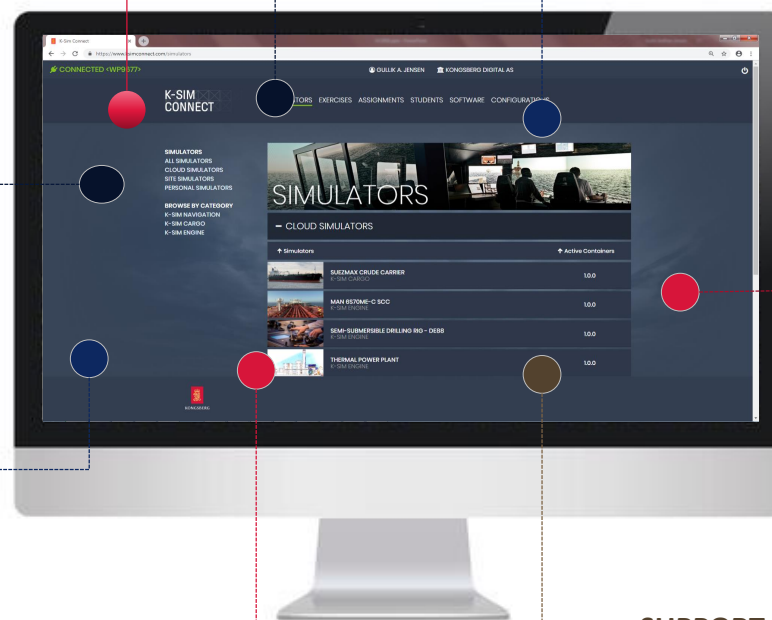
K-Sim Connect

https://www.ksimconnect.com/simulators

CONNECTED <WP9577>

GULLIK A. JENSEN

KONGSBERG DIGITAL AS

K-SIM CONNECT

SIMULATORS EXERCISES ASSIGNMENTS STUDENTS SOFTWARE CONFIGURATIONS

SIMULATORS
ALL SIMULATORS
CLOUD SIMULATORS
SITE SIMULATORS
PERSONAL SIMULATORS

BROWSE BY CATEGORY
K-SIM NAVIGATION
K-SIM CARGO
K-SIM ENGINE

SIMULATORS

– CLOUD SIMULATORS

| ↑ Simulators | ↑ Active Containers |
|---|---|
| SUEZMAX CRUDE CARRIER K-SIM CARGO | 1.0.0 |
| MAN 6S70ME-C SCC K-SIM ENGINE | 1.0.0 |
| SEMI-SUBMERSIBLE DRILLING RIG - DE88 K-SIM ENGINE | 1.0.0 |
| THERMAL POWER PLANT K-SIM ENGINE | 1.0.0 |

KONGSBERG

SUPPORT